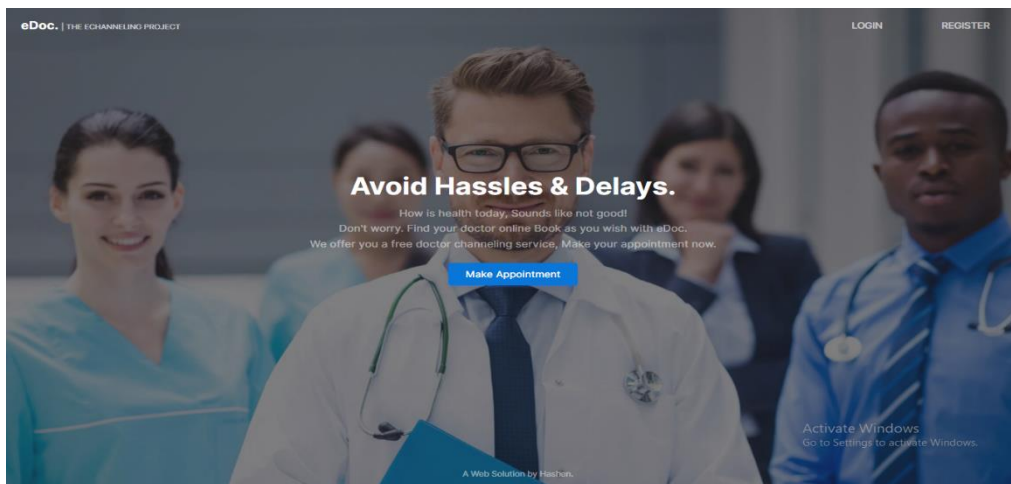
eDoc. | THE ECHANNELING PROJECT

LOGIN

REGISTER

Avoid Hassles & Delays.

How is health today, Sounds like not good!
Don't worry. Find your doctor online Book as you wish with eDoc.
We offer you a free doctor channeling service, Make your appointment now.

Make Appointment

Activate Windows
Go to Settings to activate Windows.

A Web Solution by Hashen.